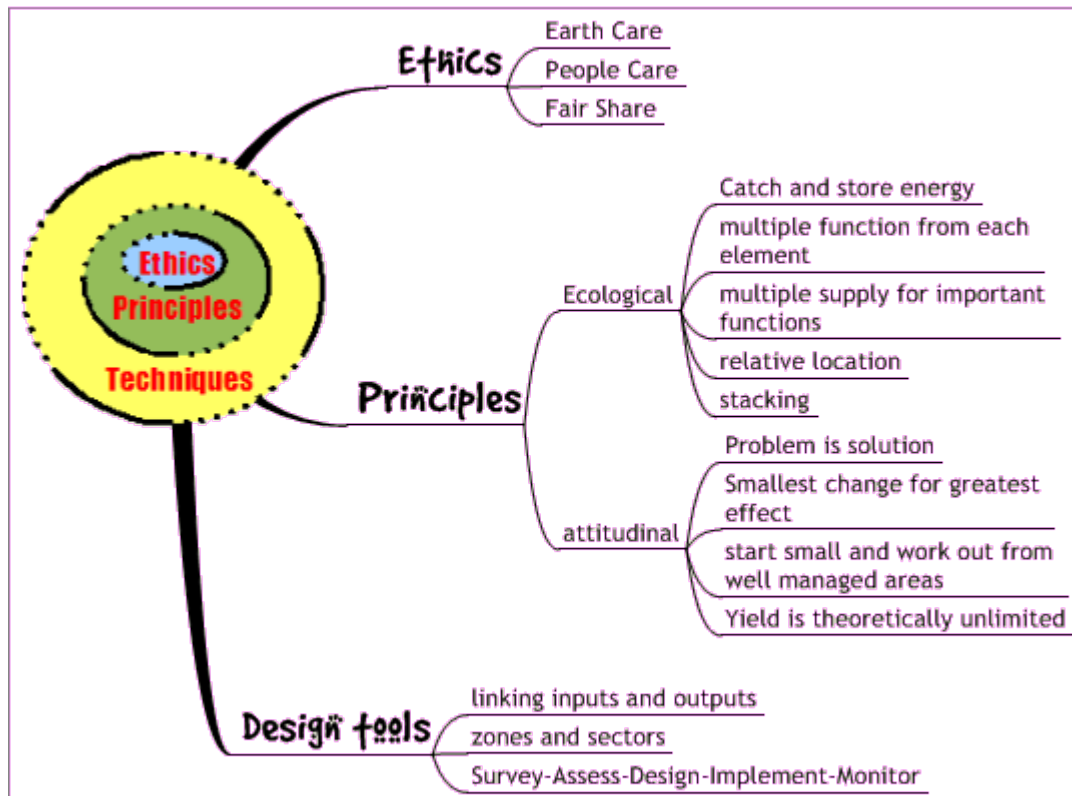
Ethics
Principles
Techniques

Ethics
Earth Care
People Care
Fair Share

Principles
Ecological
Catch and store energy
multiple function from each element
multiple supply for important functions
relative location
stacking

attitudinal
Problem is solution
Smallest change for greatest effect
start small and work out from well managed areas
Yield is theoretically unlimited

Design tools
linking inputs and outputs
zones and sectors
Survey-Assess-Design-Implement-Monitor